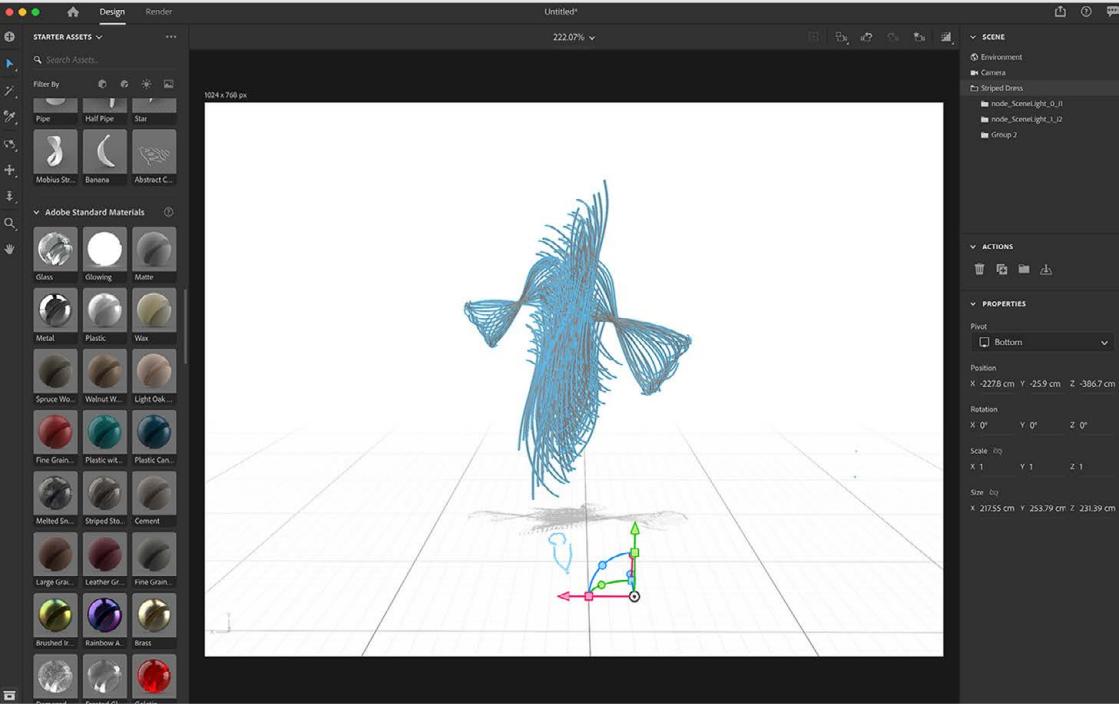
Design Render
Untitled*
STARTER ASSETS
Search Assets...
Filter By
Pipe
Half Pipe
Star
Mobius Str...
Banana
Abstract C...
Adobe Standard Materials
Glass
Glowing
Matte
Metal
Plastic
Wax
Spruce Wo...
Walnut W...
Light Oak ...
Fine Grain...
Plastic wit...
Plastic Can...
Melted Sn...
Striped Sto...
Cement
Large Grai...
Leather Gr...
Fine Grain...
Brushed Ir...
Rainbow A...
Brass
222.07%
1024 x 768 px
SCENE
Environment
Camera
Striped Dress
node_SceneLight_0_l1
node_SceneLight_1_l2
Group 2
ACTIONS
PROPERTIES
Pivot
Bottom
Position
X -227.8 cm Y -25.9 cm Z -386.7 cm
Rotation
X 0° Y 0° Z 0°
Scale
X 1 Y 1 Z 1
Size
X 217.55 cm Y 253.79 cm Z 231.39 cm